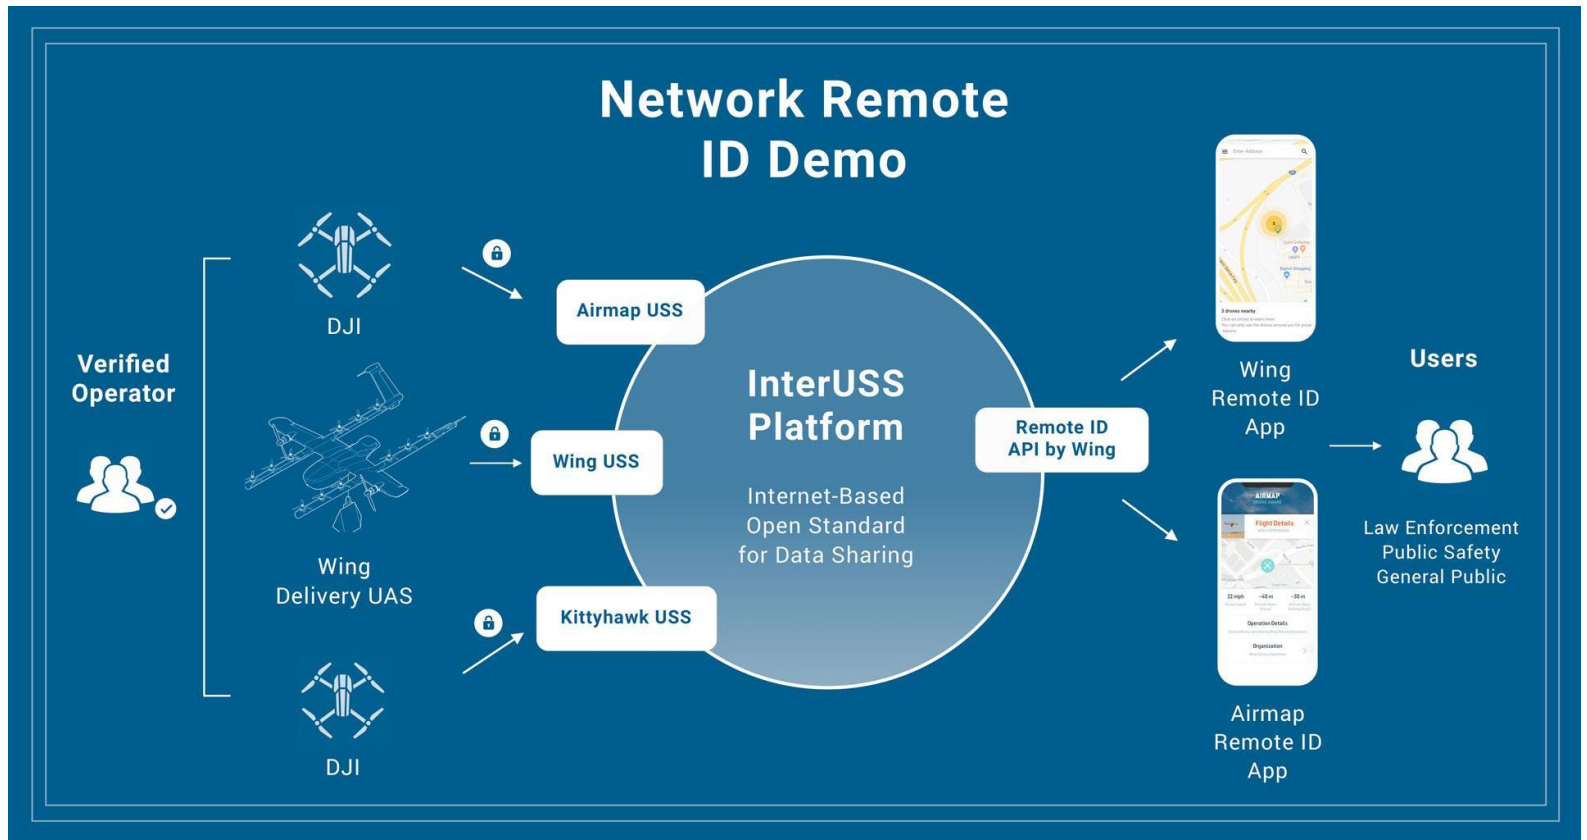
Network Remote ID Demo

Verified Operator

DJI

Wing Delivery UAS

DJI

Airmap USS

Wing USS

Kittyhawk USS

InterUSS Platform

Internet-Based Open Standard for Data Sharing

Remote ID API by Wing

Enter Address

3 drones nearby

Wing Remote ID App

AIRMAP

Flight Details

22 mph

~40 m

~30 m

Operation Details

Organization

Airmap Remote ID App

Users

Law Enforcement
Public Safety
General Public